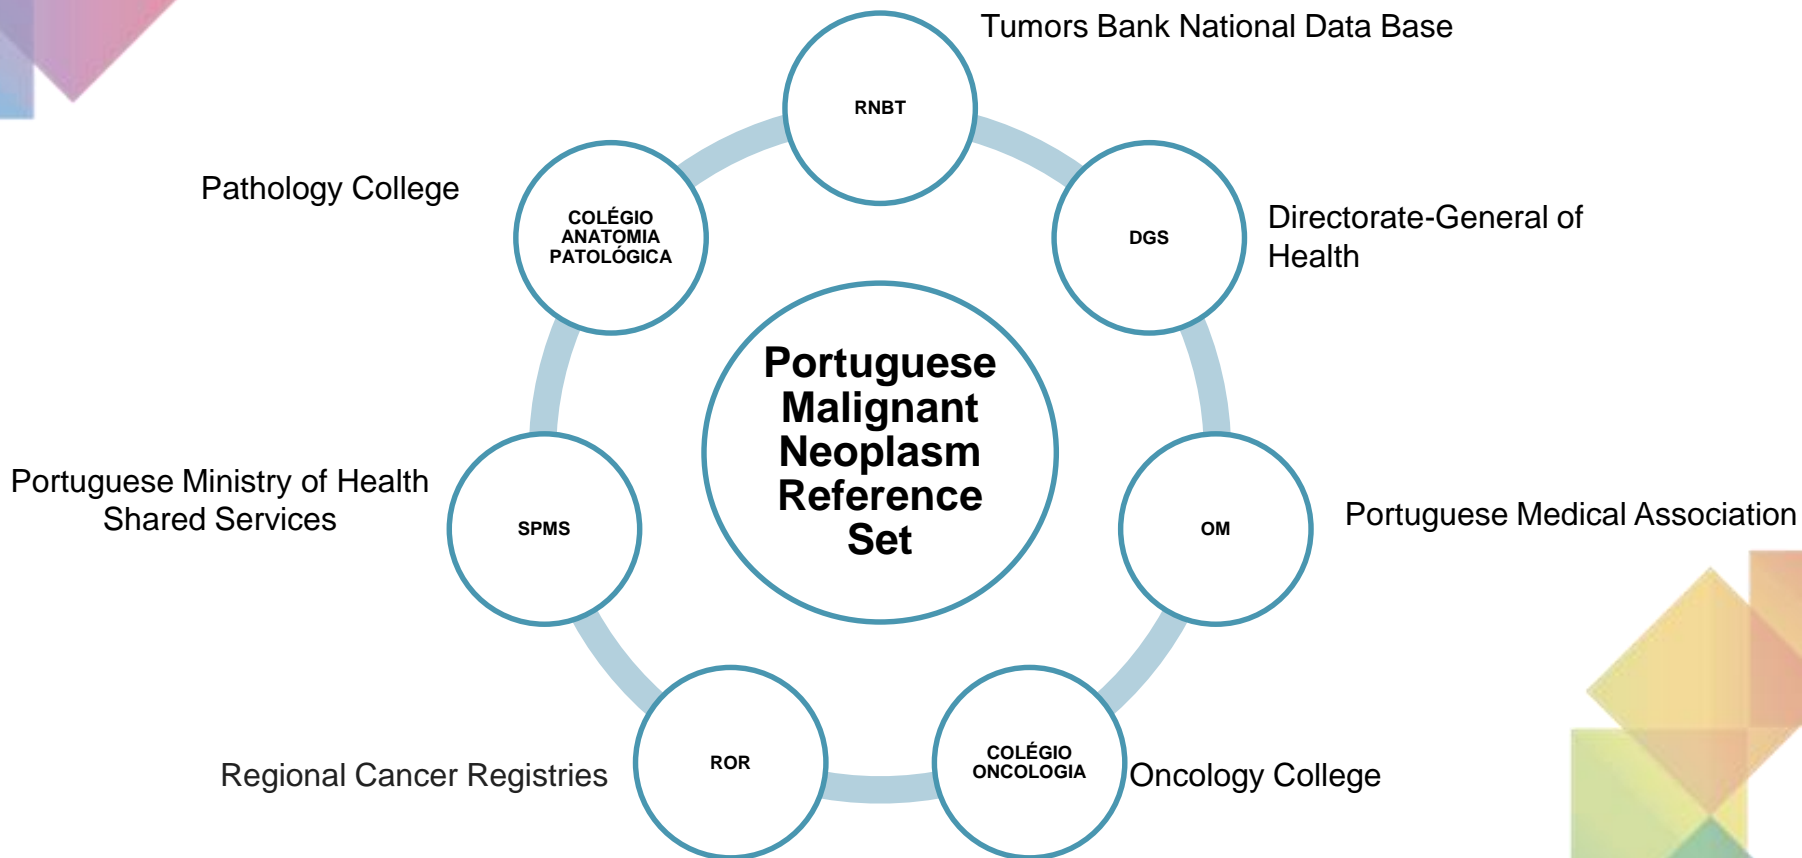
Tumors Bank National Data Base

RNBT

Pathology College

COLÉGIO ANATOMIA PATOLÓGICA

DGS

Directorate-General of Health

Portuguese Malignant Neoplasm Reference Set

Portuguese Ministry of Health Shared Services

SPMS

OM

Portuguese Medical Association

Regional Cancer Registries

ROR

COLÉGIO ONCOLOGIA

Oncology College